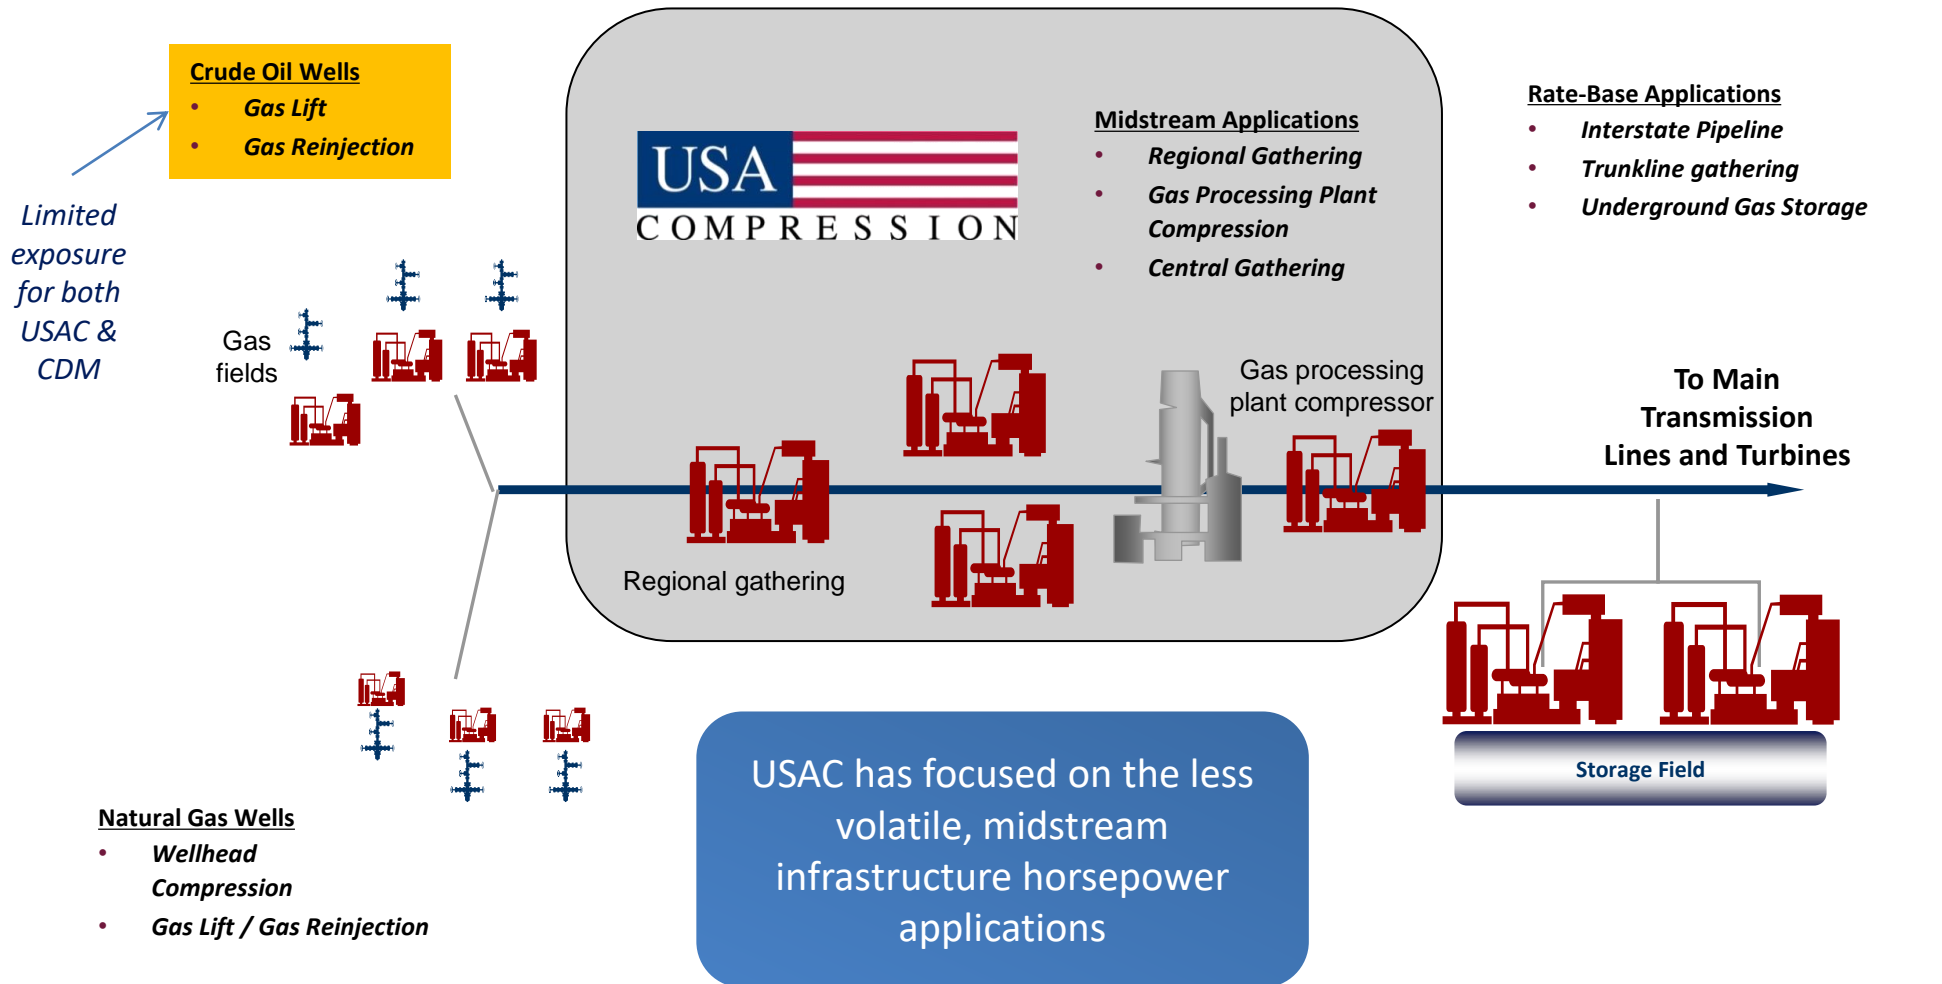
Crude Oil Wells
• Gas Lift
• Gas Reinjection

Limited exposure for both USAC & CDM

USA COMPRESSION

Midstream Applications
• Regional Gathering
• Gas Processing Plant Compression
• Central Gathering

Rate-Base Applications
• Interstate Pipeline
• Trunkline gathering
• Underground Gas Storage

Gas fields

Gas processing plant compressor

To Main Transmission Lines and Turbines

Regional gathering

Storage Field

USAC has focused on the less volatile, midstream infrastructure horsepower applications

Natural Gas Wells
• Wellhead Compression
• Gas Lift / Gas Reinjection